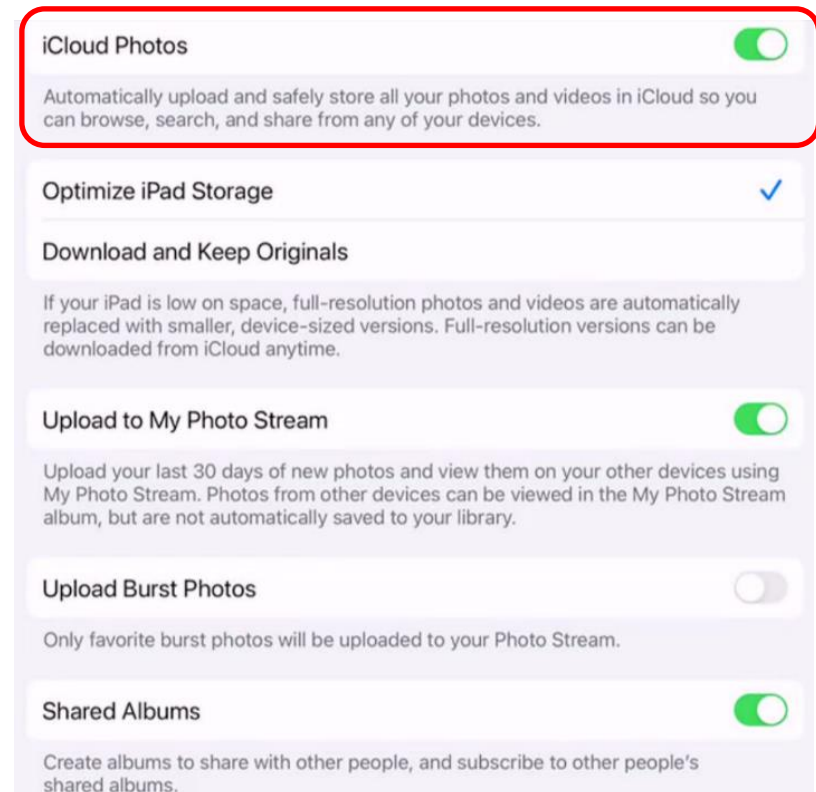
iCloud Photos

Automatically upload and safely store all your photos and videos in iCloud so you can browse, search, and share from any of your devices.

Optimize iPad Storage

Download and Keep Originals

If your iPad is low on space, full-resolution photos and videos are automatically replaced with smaller, device-sized versions. Full-resolution versions can be downloaded from iCloud anytime.

Upload to My Photo Stream

Upload your last 30 days of new photos and view them on your other devices using My Photo Stream. Photos from other devices can be viewed in the My Photo Stream album, but are not automatically saved to your library.

Upload Burst Photos

Only favorite burst photos will be uploaded to your Photo Stream.

Shared Albums

Create albums to share with other people, and subscribe to other people's shared albums.